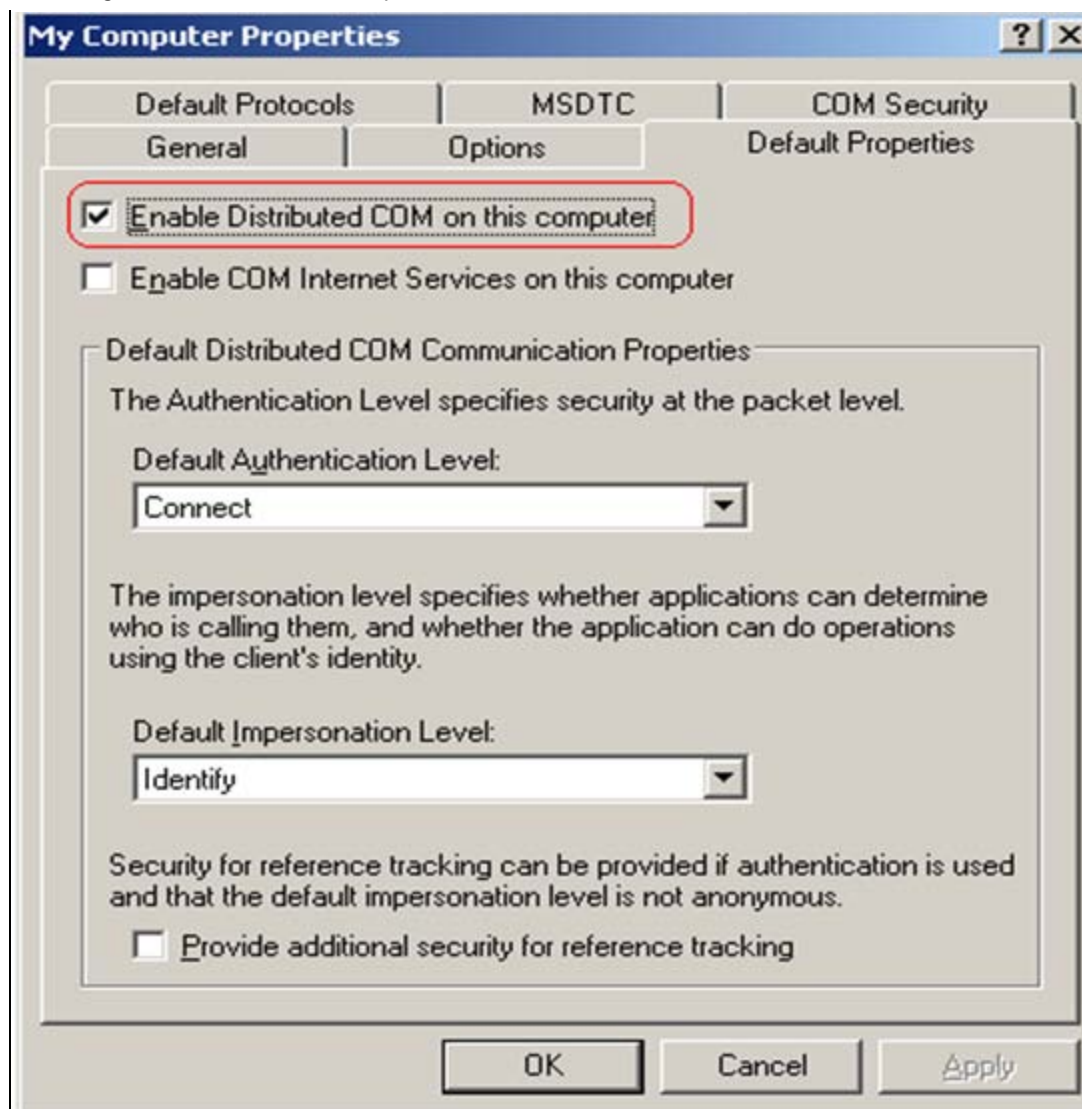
My Computer Properties

?

X

Default Protocols

MSDTC

COM Security

General

Options

Default Properties

Enable Distributed COM on this computer

Enable COM Internet Services on this computer

Default Distributed COM Communication Properties

The Authentication Level specifies security at the packet level.

Default Authentication Level:

Connect

The impersonation level specifies whether applications can determine who is calling them, and whether the application can do operations using the client's identity.

Default Impersonation Level:

Identify

Security for reference tracking can be provided if authentication is used and that the default impersonation level is not anonymous.

Provide additional security for reference tracking

OK

Cancel

Apply